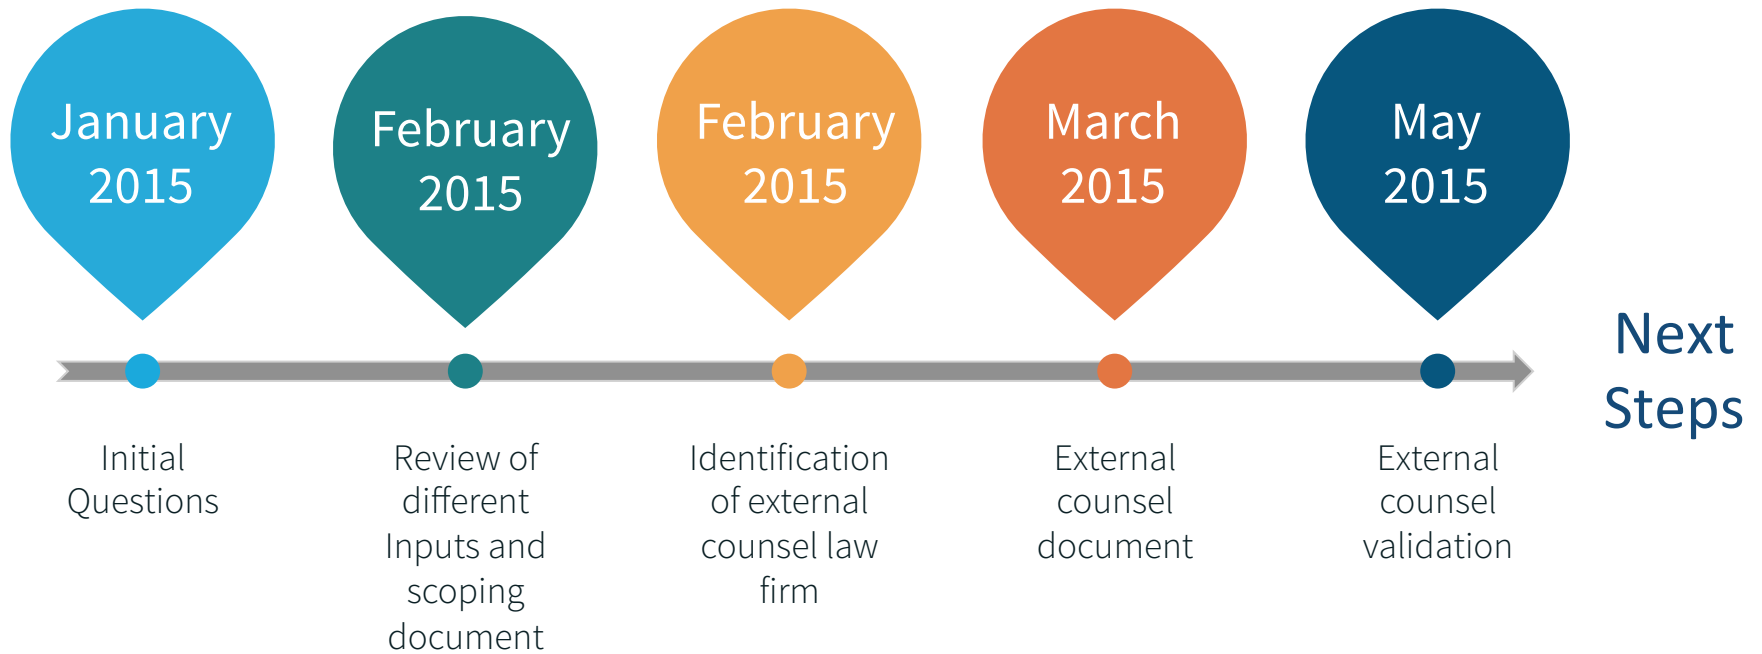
January 2015

February 2015

February 2015

March 2015

May 2015

Next Steps

Initial Questions

Review of different Inputs and scoping document

Identification of external counsel law firm

External counsel document

External counsel validation